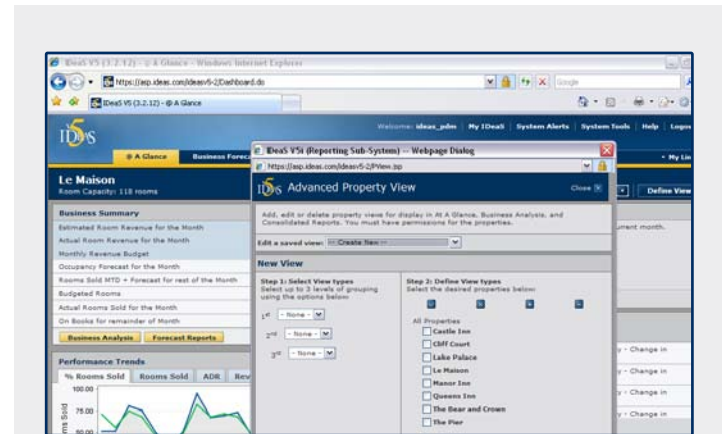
IDeaS V5 (3.2.12) - @ A Glance - Windows Internet Explorer

https://asp.ideas.com/ideasv5-2/Dashboard.do

Google

IDeaS V5 (3.2.12) - @ A Glance

IDeaS

Welcome: ideas_pdm | My IDeaS | System Alerts | System Tools | Help | Logout

@ A Glance | Business Foreca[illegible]

My Lin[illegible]

Le Maison
Room Capacity: 118 rooms

Define View

Business Summary
Estimated Room Revenue for the Month
Actual Room Revenue for the Month
Monthly Revenue Budget
Occupancy Forecast for the Month
Rooms Sold MTD + Forecast for rest of the Month
Budgeted Rooms
Actual Rooms Sold for the Month
On Books for remainder of Month

Business Analysis | Forecast Reports

urrent month.

Performance Trends
% Rooms Sold | Rooms Sold | ADR | Rev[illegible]

100.00
75.00
50.00
ms Sold

y - Change in
y - Change in
y - Change in
y - Change in

IDeaS V5i (Reporting Sub-System) -- Webpage Dialog
https://asp.ideas.com/ideasv5-2/PView.jsp

IDeaS Advanced Property View
Close

Add, edit or delete property view for display in At A Glance, Business Analysis, and Consolidated Reports. You must have permissions for the properties.

Edit a saved view: -- Create New --

New View

Step 1: Select View types
Select up to 3 levels of grouping using the options below

1st - None -
2nd - None -
3rd - None -

Step 2: Define View types
Select the desired properties below

All Properties
Castle Inn
Cliff Court
Lake Palace
Le Maison
Manor Inn
Queens Inn
The Bear and Crown
The Pier